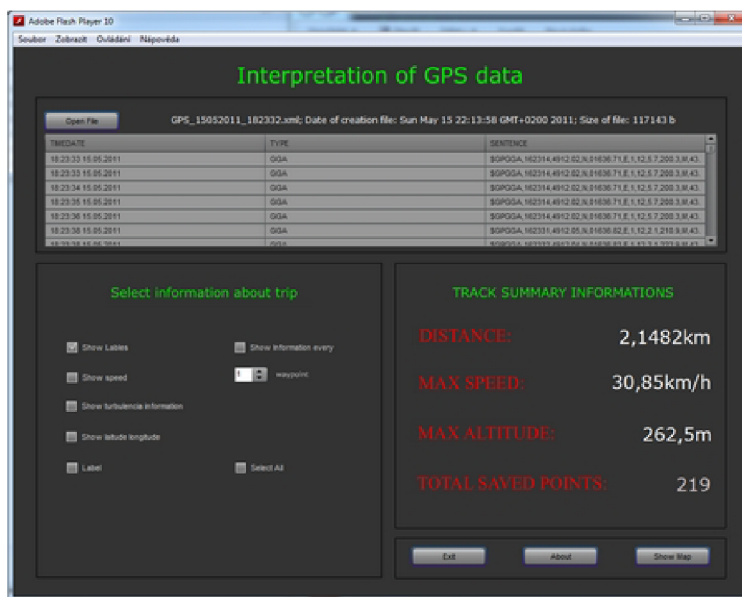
Adobe Flash Player 10

Soubor Zobrazit Ovládání Nápověda

Interpretation of GPS data

Open File

GPS_15052011_182332.xml; Date of creation file: Sun May 15 22:13:58 GMT+0200 2011; Size of file: 117143 b

| TIMEDATE | TYPE | SENTENCE |
|---|---|---|
| 18:23:33 15.05.2011 | GGA | $GPGGA,162314,4912.02,N,01636.71,E,1,12,5.7,200.3,M,43. |
| 18:23:33 15.05.2011 | GGA | $GPGGA,162314,4912.02,N,01636.71,E,1,12,5.7,200.3,M,43. |
| 18:23:34 15.05.2011 | GGA | $GPGGA,162314,4912.02,N,01636.71,E,1,12,5.7,200.3,M,43. |
| 18:23:35 15.05.2011 | GGA | $GPGGA,162314,4912.02,N,01636.71,E,1,12,5.7,200.3,M,43. |
| 18:23:36 15.05.2011 | GGA | $GPGGA,162314,4912.02,N,01636.71,E,1,12,5.7,200.3,M,43. |
| 18:23:38 15.05.2011 | GGA | $GPGGA,162331,4912.05,N,01636.82,E,1,12,2.1,210.9,M,43. |
| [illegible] | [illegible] | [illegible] |

Select information about trip

Show Lables

Show information every

Show speed

1 waypoint

Show turbulencia information

Show latitude longitude

Label

Select All

TRACK SUMMARY INFORMATIONS

DISTANCE: 2,1482km

MAX SPEED: 30,85km/h

MAX ALTITUDE: 262,5m

TOTAL SAVED POINTS: 219

Exit About Show Map